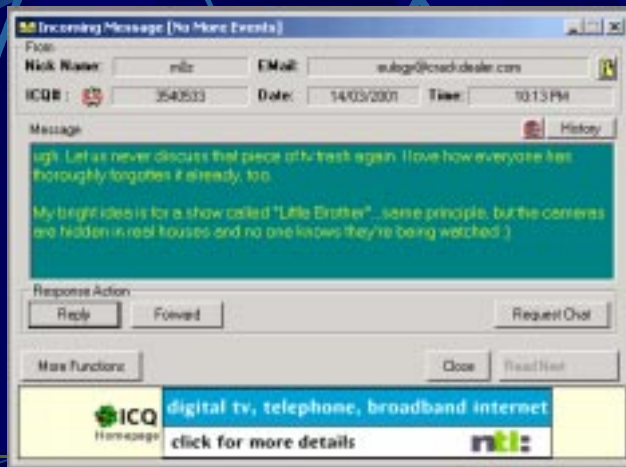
Incoming Message [No More Events]

From

Nick Name: milz

EMail: eulogy@crack.dealer.com

ICQ# : 3540533

Date: 14/03/2001

Time: 10:13 PM

Message

History

ugh. Let us never discuss that piece of tv trash again. I love how everyone has thoroughly forgotten it already, too.

My bright idea is for a show called "Little Brother"...same principle, but the cameras are hidden in real houses and no one knows they're being watched :)

Response Action

Reply

Forward

Request Chat

More Functions

Close

Read Next

ICQ Homepage

digital tv, telephone, broadband internet

click for more details

ntl: